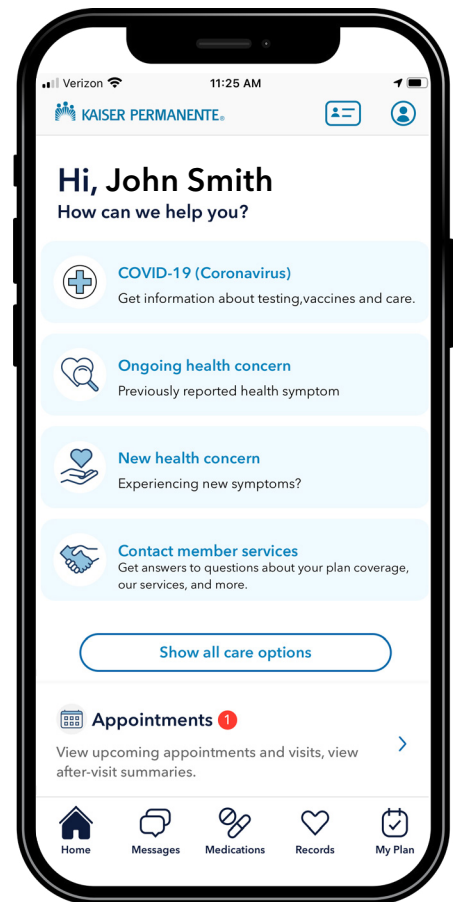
Verizon 11:25 AM

KAISER PERMANENTE.

Hi, John Smith
How can we help you?

COVID-19 (Coronavirus)
Get information about testing,vaccines and care.

Ongoing health concern
Previously reported health symptom

New health concern
Experiencing new symptoms?

Contact member services
Get answers to questions about your plan coverage, our services, and more.

Show all care options

Appointments 1
View upcoming appointments and visits, view after-visit summaries.

Home Messages Medications Records My Plan